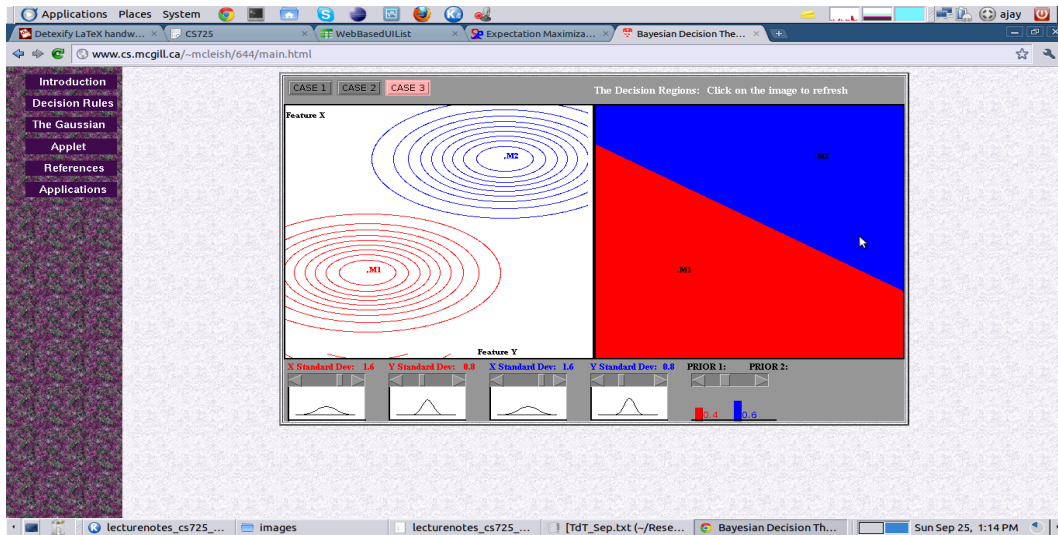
Applications Places System

ajay

Detexify LaTeX handw... ×
CS725 ×
WebBasedUIList ×
Expectation Maximiza... ×
Bayesian Decision The... ×

www.cs.mcgill.ca/~mcleish/644/main.html

Introduction
Decision Rules
The Gaussian
Applet
References
Applications

CASE 1 CASE 2 CASE 3

The Decision Regions: Click on the image to refresh

Feature X

.M2

.M1

Feature Y

.M2

.M1

X Standard Dev: 1.6
Y Standard Dev: 0.8
X Standard Dev: 1.6
Y Standard Dev: 0.8
PRIOR 1: PRIOR 2:

0.4 0.6

lecturenotes_cs725_...
images
lecturenotes_cs725_...
[TdT_Sep.txt (~/Rese...
Bayesian Decision Th...
Sun Sep 25, 1:14 PM